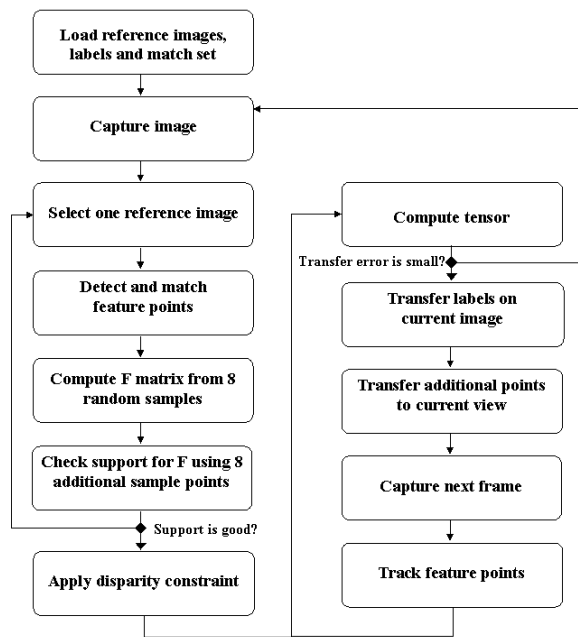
Load reference images, labels and match set

Capture image

Select one reference image

Detect and match feature points

Compute F matrix from 8 random samples

Check support for F using 8 additional sample points

Support is good?

Apply disparity constraint

Compute tensor

Transfer error is small?

Transfer labels on current image

Transfer additional points to current view

Capture next frame

Track feature points